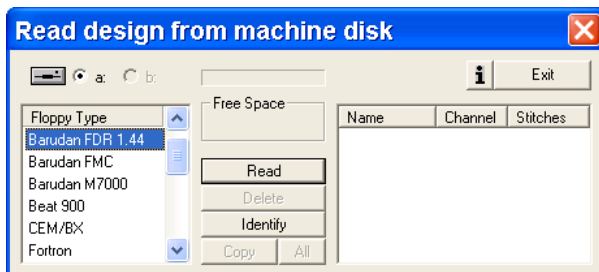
Read design from machine disk

a: b:

i Exit

Floppy Type
Barudan FDR 1.44
Barudan FMC
Barudan M7000
Beat 900
CEM/BX
Fortron

Free Space

Read
Delete
Identify
Copy All

| Name | Channel | Stitches |
|---|---|---|